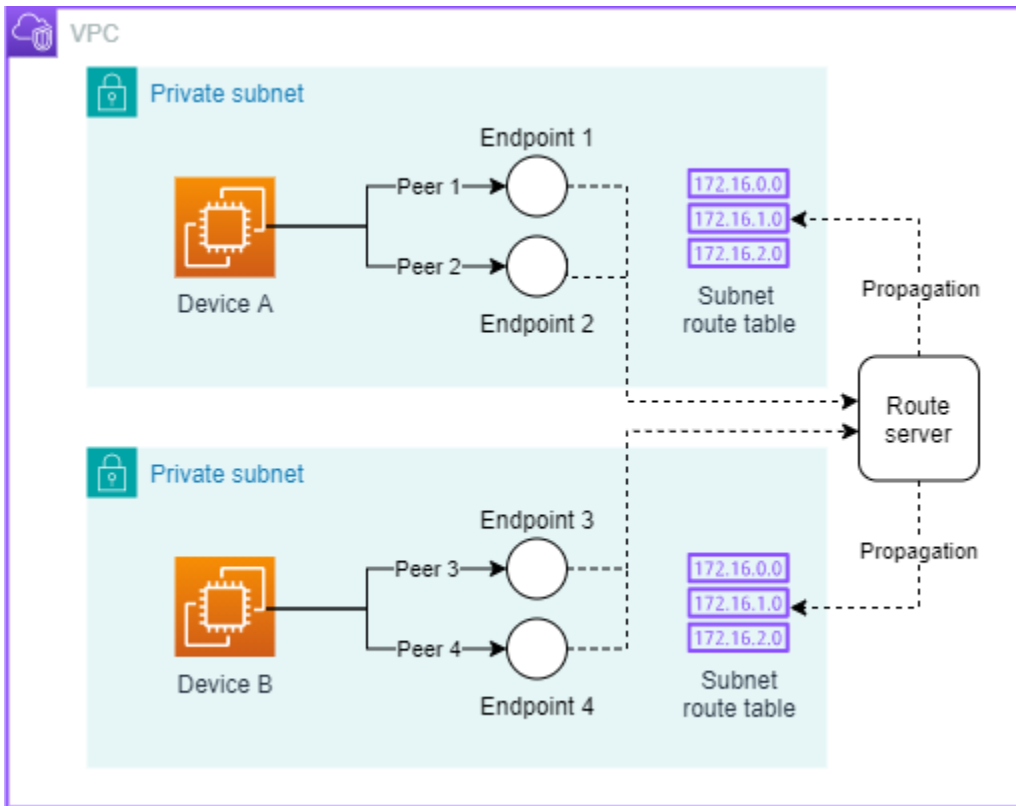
VPC

Private subnet

Endpoint 1

Peer 1

Peer 2

Device A

Endpoint 2

172.16.0.0
172.16.1.0
172.16.2.0

Subnet route table

Propagation

Route server

Private subnet

Endpoint 3

Peer 3

Peer 4

Device B

Endpoint 4

Propagation

172.16.0.0
172.16.1.0
172.16.2.0

Subnet route table